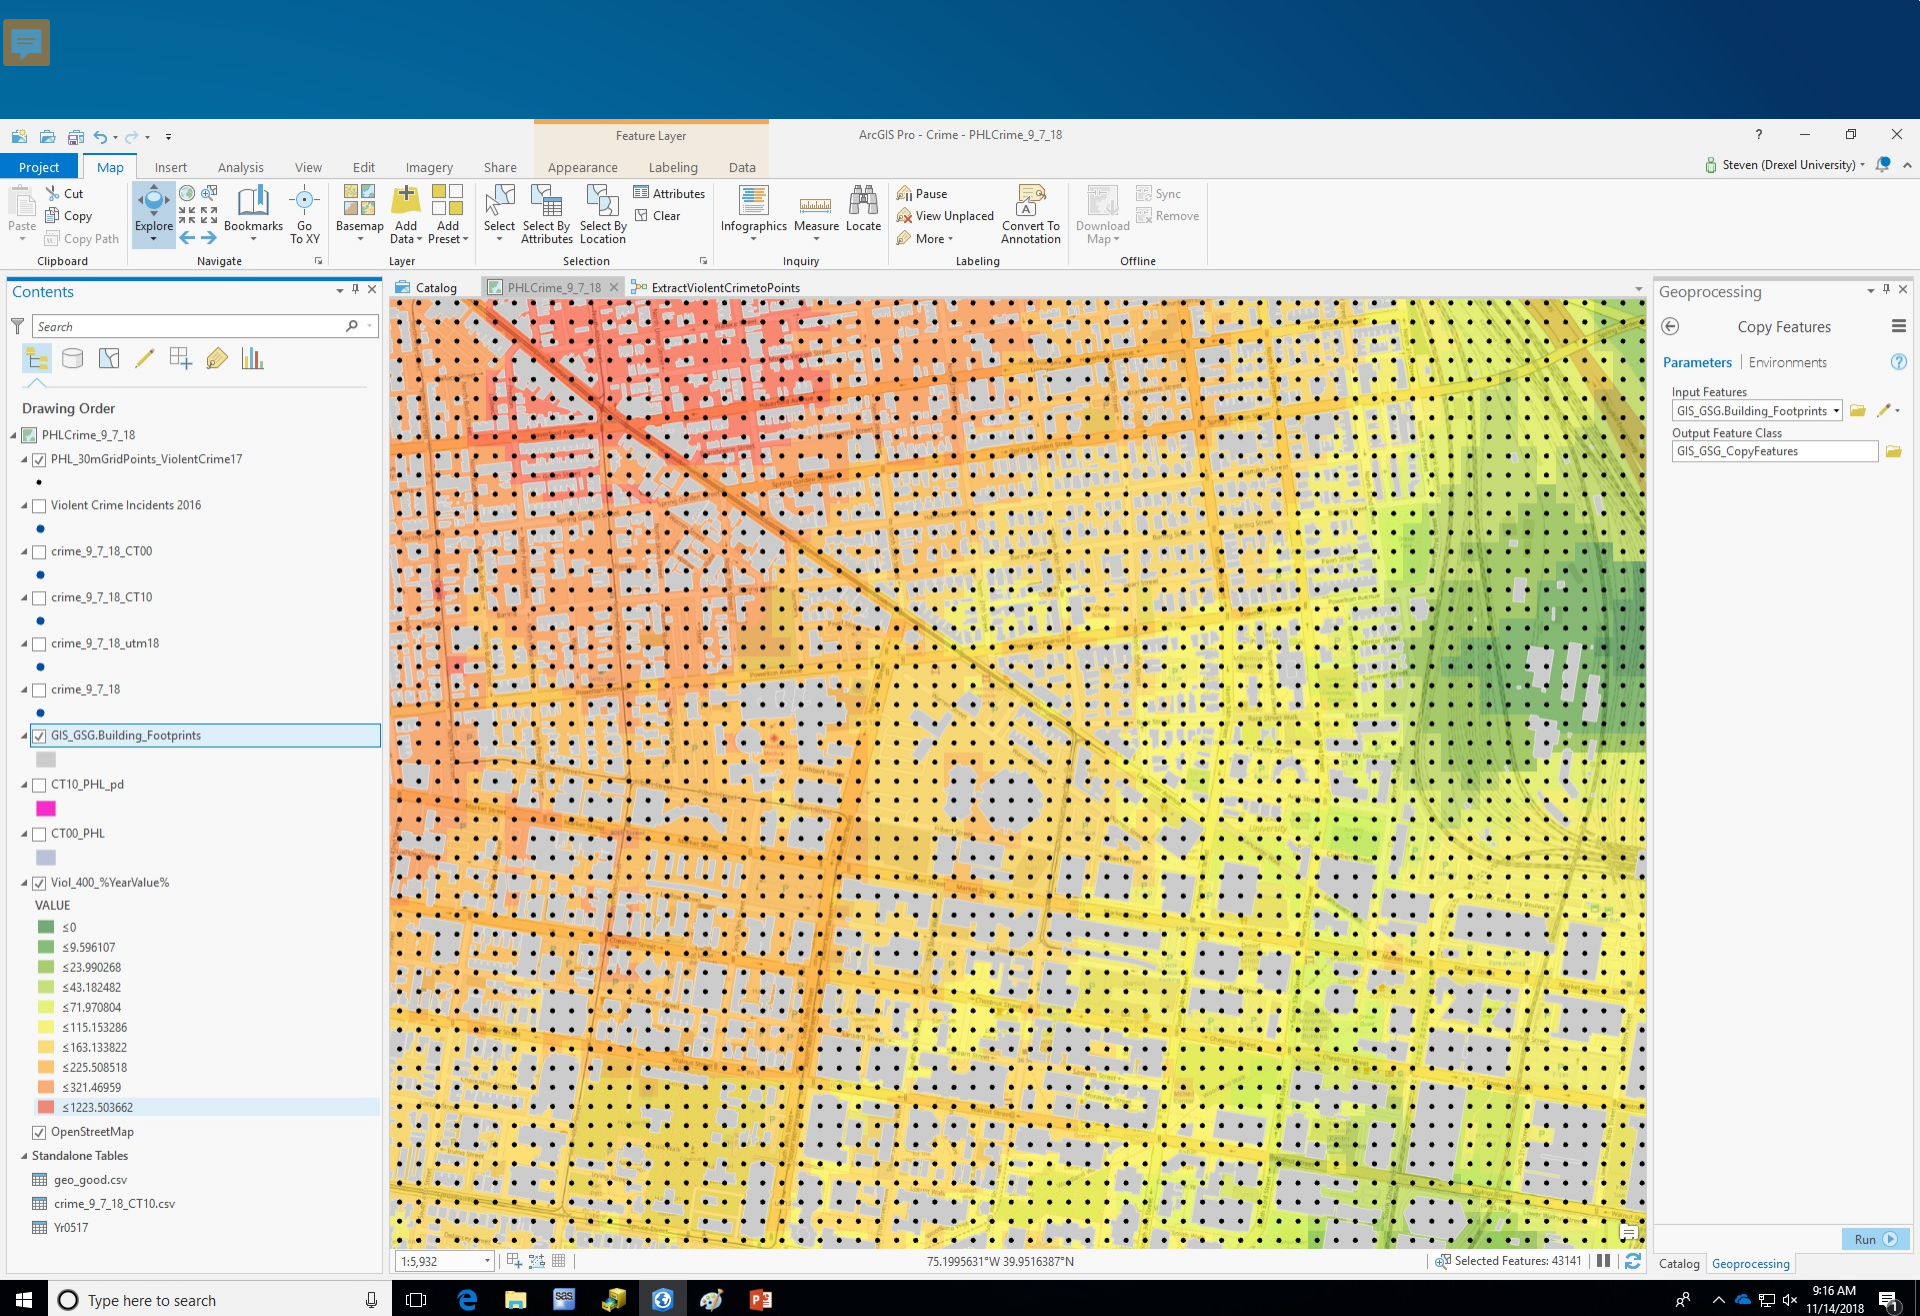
Feature Layer

ArcGIS Pro - Crime - PHLCrime_9_7_18

?

Project | Map | Insert | Analysis | View | Edit | Imagery | Share | Appearance | Labeling | Data

Steven (Drexel University)

Paste | Cut | Copy | Copy Path | Clipboard

Explore | Bookmarks | Go To XY | Navigate

Basemap | Add Data | Add Preset | Layer

Select | Select By Attributes | Select By Location | Attributes | Clear | Selection

Infographics | Measure | Locate | Inquiry

Pause | View Unplaced | More | Convert To Annotation | Labeling

Download Map | Sync | Remove | Offline

Contents

Search

Drawing Order

PHLCrime_9_7_18

PHL_30mGridPoints_ViolentCrime17

Violent Crime Incidents 2016

crime_9_7_18_CT00

crime_9_7_18_CT10

crime_9_7_18_utm18

crime_9_7_18

GIS_GSG.Building_Footprints

CT10_PHL_pd

CT00_PHL

Viol_400_%YearValue%

VALUE

≤0

≤9.596107

≤23.990268

≤43.182482

≤71.970804

≤115.153286

≤163.133822

≤225.508518

≤321.46959

≤1223.503662

OpenStreetMap

Standalone Tables

geo_good.csv

crime_9_7_18_CT10.csv

Yr0517

Catalog | PHLCrime_9_7_18 | ExtractViolentCrimetoPoints

1:5,932

75.1995631°W 39.9516387°N

Selected Features: 43141

Geoprocessing

Copy Features

Parameters | Environments

Input Features

GIS_GSG.Building_Footprints

Output Feature Class

GIS_GSG_CopyFeatures

Run

Catalog | Geoprocessing

Type here to search

9:16 AM
11/14/2018